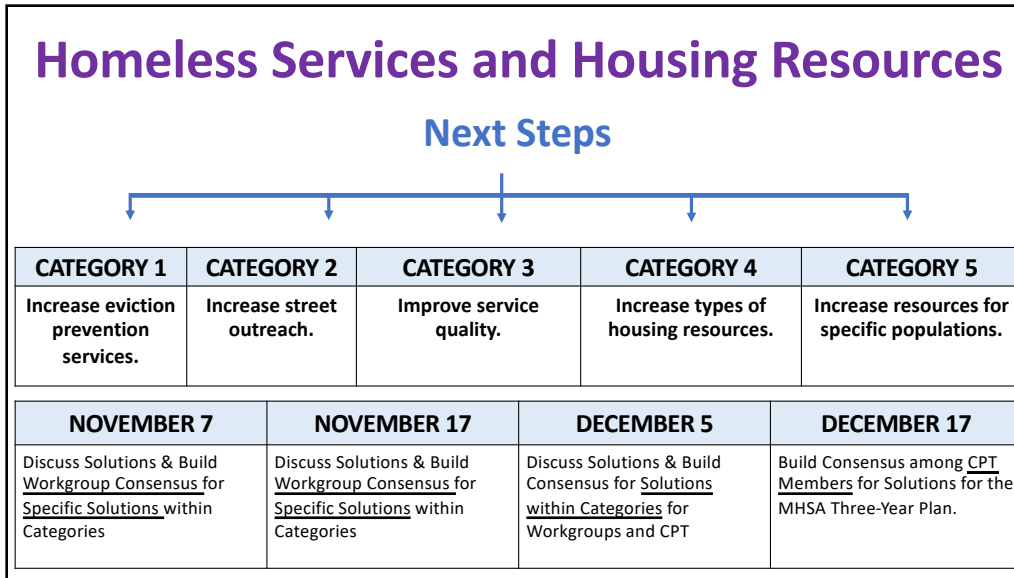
Homeless Services and Housing Resources

Next Steps

| CATEGORY 1 | CATEGORY 2 | CATEGORY 3 | CATEGORY 4 | CATEGORY 5 |
|---|---|---|---|---|
| Increase eviction prevention services. | Increase street outreach. | Improve service quality. | Increase types of housing resources. | Increase resources for specific populations. |

| NOVEMBER 7 | NOVEMBER 17 | DECEMBER 5 | DECEMBER 17 |
|---|---|---|---|
| Discuss Solutions & Build Workgroup Consensus for Specific Solutions within Categories | Discuss Solutions & Build Workgroup Consensus for Specific Solutions within Categories | Discuss Solutions & Build Consensus for Solutions within Categories for Workgroups and CPT | Build Consensus among CPT Members for Solutions for the MHSA Three-Year Plan. |